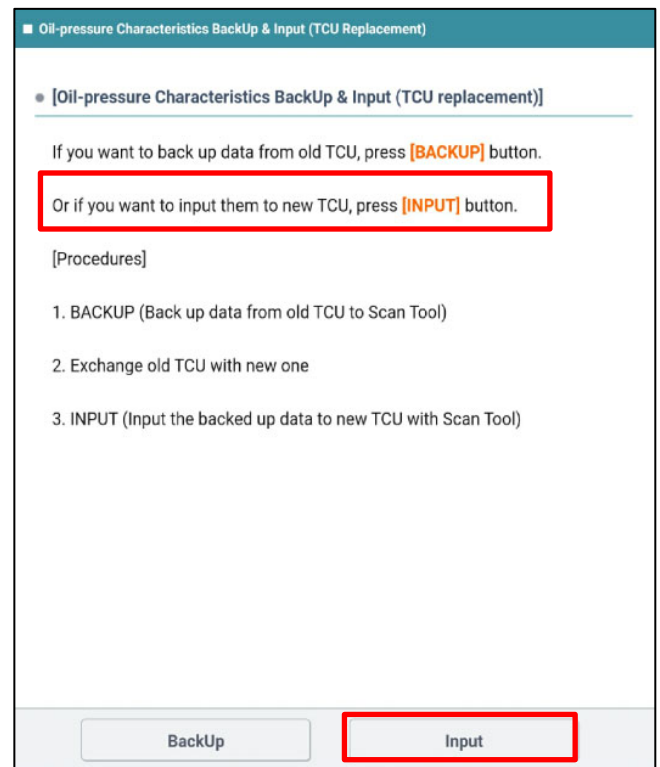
■ Oil-pressure Characteristics BackUp & Input (TCU Replacement)

● [Oil-pressure Characteristics BackUp & Input (TCU replacement)]

If you want to back up data from old TCU, press [BACKUP] button.

Or if you want to input them to new TCU, press [INPUT] button.

[Procedures]

1. BACKUP (Back up data from old TCU to Scan Tool)

2. Exchange old TCU with new one

3. INPUT (Input the backed up data to new TCU with Scan Tool)

BackUp

Input